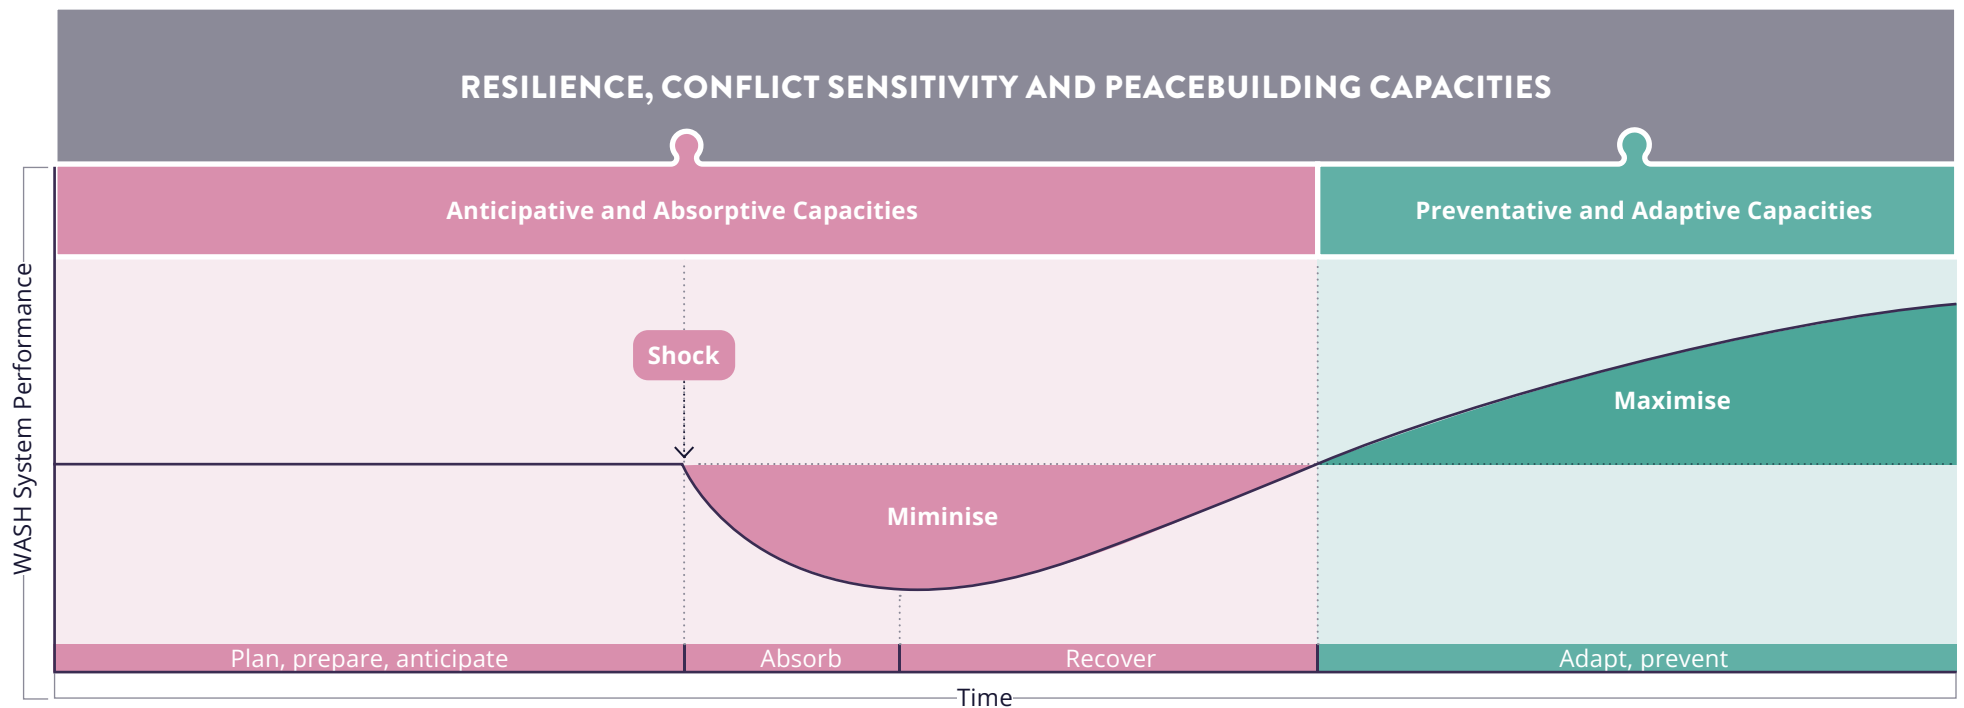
RESILIENCE, CONFLICT SENSITIVITY AND PEACEBUILDING CAPACITIES

Anticipative and Absorptive Capacities

Preventative and Adaptive Capacities

WASH System Performance

Shock

Maximise

Miminise

Plan, prepare, anticipate

Absorb

Recover

Adapt, prevent

Time